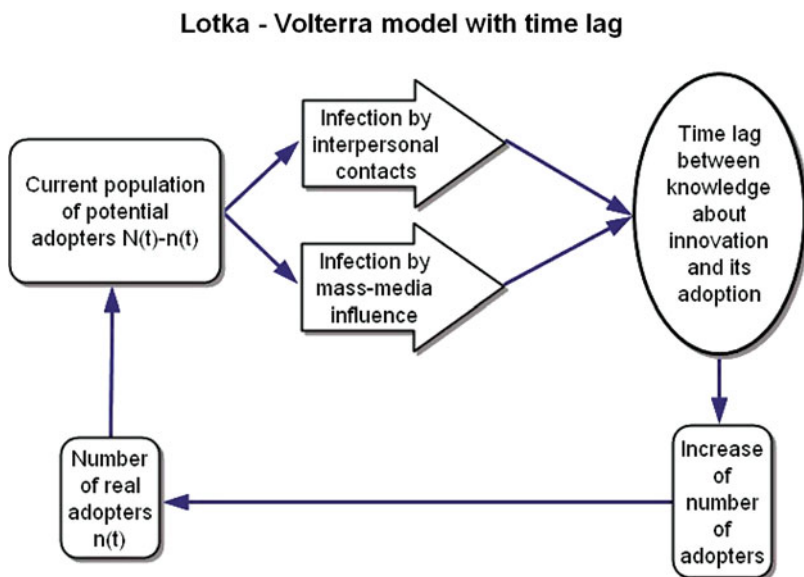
Lotka - Volterra model with time lag

Current population of potential adopters N(t)-n(t)

Infection by interpersonal contacts

Infection by mass-media influence

Time lag between knowledge about innovation and its adoption

Increase of number of adopters

Number of real adopters n(t)